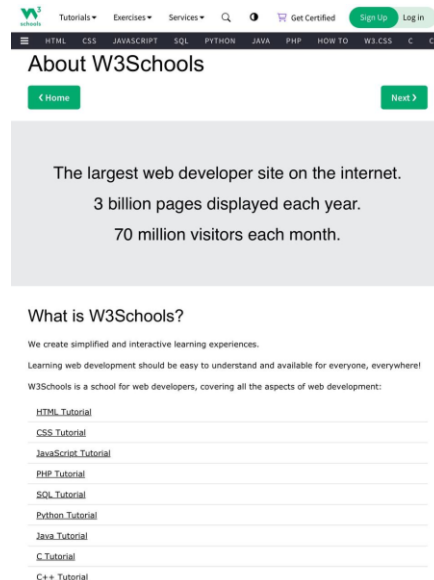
W3 schools

Tutorials ▾ Exercises ▾ Services ▾ Get Certified Sign Up Log in

HTML CSS JAVASCRIPT SQL PYTHON JAVA PHP HOW TO W3.CSS C C

About W3Schools

❮ Home

Next ❯

The largest web developer site on the internet.

3 billion pages displayed each year.

70 million visitors each month.

What is W3Schools?

We create simplified and interactive learning experiences.

Learning web development should be easy to understand and available for everyone, everywhere!

W3Schools is a school for web developers, covering all the aspects of web development:

HTML Tutorial

CSS Tutorial

JavaScript Tutorial

PHP Tutorial

SQL Tutorial

Python Tutorial

Java Tutorial

C Tutorial

C++ Tutorial